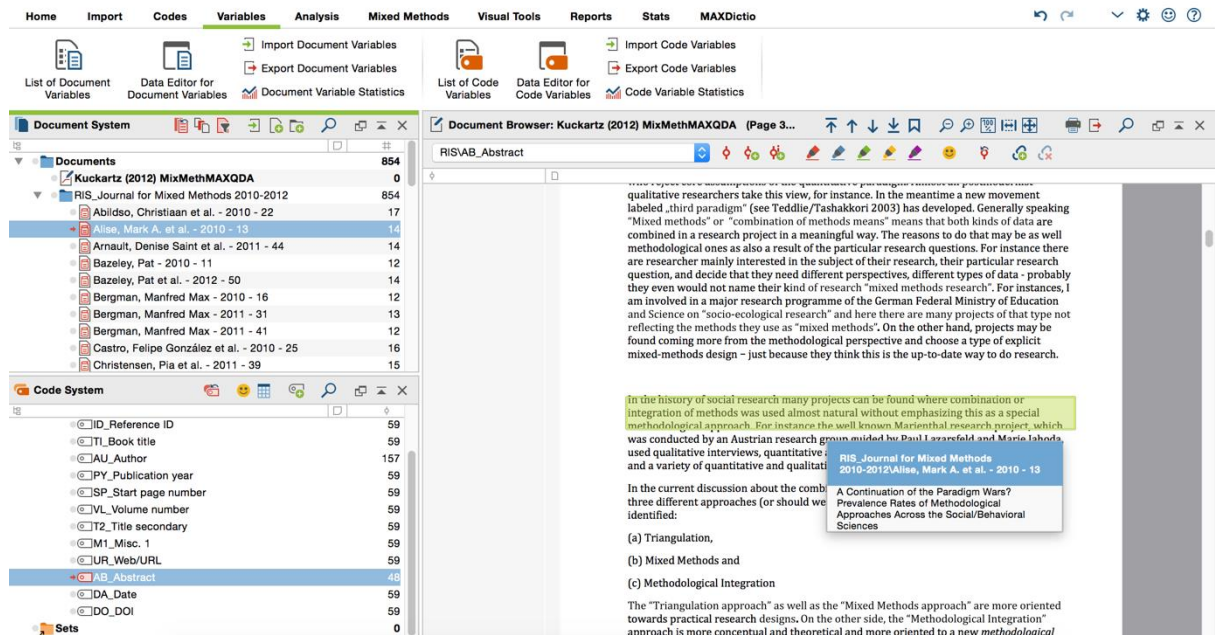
Home Import Codes Variables Analysis Mixed Methods Visual Tools Reports Stats MAXDictio

List of Document Variables
Data Editor for Document Variables
Import Document Variables
Export Document Variables
Document Variable Statistics
List of Code Variables
Data Editor for Code Variables
Import Code Variables
Export Code Variables
Code Variable Statistics

Document System

| | |
|---|---|
| Documents | 854 |
| Kuckartz (2012) MixMethMAXQDA | 0 |
| RIS_Journal for Mixed Methods 2010-2012 | 854 |
| Abildso, Christiaan et al. - 2010 - 22 | 17 |
| Alise, Mark A. et al. - 2010 - 13 | 14 |
| Arnault, Denise Saint et al. - 2011 - 44 | 14 |
| Bazeley, Pat - 2010 - 11 | 12 |
| Bazeley, Pat et al. - 2012 - 50 | 14 |
| Bergman, Manfred Max - 2010 - 16 | 12 |
| Bergman, Manfred Max - 2011 - 31 | 13 |
| Bergman, Manfred Max - 2011 - 41 | 12 |
| Castro, Felipe González et al. - 2010 - 25 | 16 |
| Christensen, Pia et al. - 2011 - 39 | 15 |

Code System

| | |
|---|---|
| ID_Reference ID | 59 |
| TI_Book title | 59 |
| AU_Author | 157 |
| PY_Publication year | 59 |
| SP_Start page number | 59 |
| VL_Volume number | 59 |
| T2_Title secondary | 59 |
| M1_Misc. 1 | 59 |
| UR_Web/URL | 59 |
| AB_Abstract | 48 |
| DA_Date | 59 |
| DO_DOI | 59 |
| Sets | 0 |

Document Browser: Kuckartz (2012) MixMethMAXQDA (Page 3...

RIS\AB_Abstract

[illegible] qualitative researchers take this view, for instance. In the meantime a new movement labeled „third paradigm" (see Teddlie/Tashakkori 2003) has developed. Generally speaking "Mixed methods" or "combination of methods means" means that both kinds of data are combined in a research project in a meaningful way. The reasons to do that may be as well methodological ones as also a result of the particular research questions. For instance there are researcher mainly interested in the subject of their research, their particular research question, and decide that they need different perspectives, different types of data - probably they even would not name their kind of research "mixed methods research". For instances, I am involved in a major research programme of the German Federal Ministry of Education and Science on "socio-ecological research" and here there are many projects of that type not reflecting the methods they use as "mixed methods". On the other hand, projects may be found coming more from the methodological perspective and choose a type of explicit mixed-methods design – just because they think this is the up-to-date way to do research.

In the history of social research many projects can be found where combination or integration of methods was used almost natural without emphasizing this as a special methodological approach. For instance the well known Marienthal research project, which was conducted by an Austrian research group guided by Paul Lazarsfeld and Marie Jahoda, used qualitative interviews, quantitative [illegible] and a variety of quantitative and qualitati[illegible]

RIS_Journal for Mixed Methods 2010-2012\Alise, Mark A. et al. - 2010 - 13
A Continuation of the Paradigm Wars? Prevalence Rates of Methodological Approaches Across the Social/Behavioral Sciences

In the current discussion about the comb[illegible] three different approaches (or should we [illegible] identified:

(a) Triangulation,

(b) Mixed Methods and

(c) Methodological Integration

The "Triangulation approach" as well as the "Mixed Methods approach" are more oriented towards practical research designs. On the other side, the "Methodological Integration" approach is more conceptual and theoretical and more oriented to a new methodological